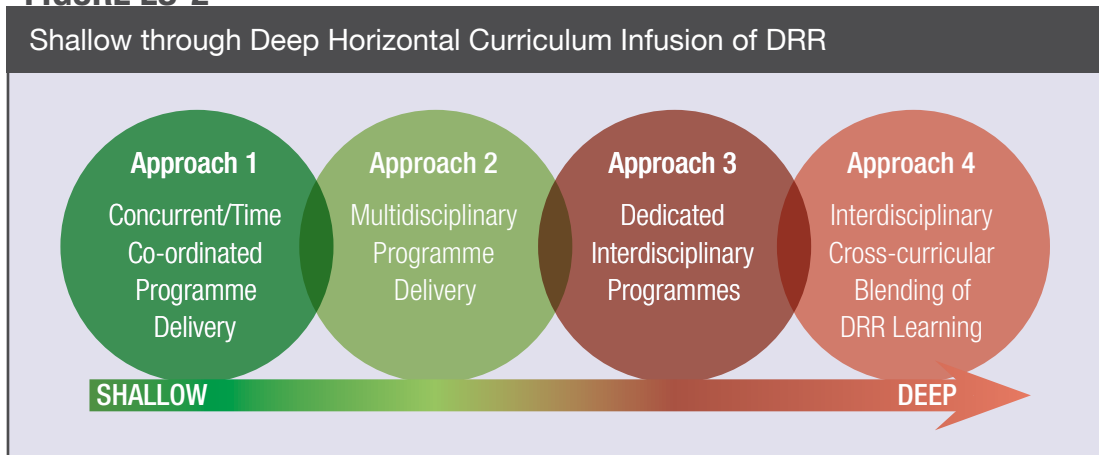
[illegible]

Shallow through Deep Horizontal Curriculum Infusion of DRR

Approach 1
Concurrent/Time Co-ordinated Programme Delivery

Approach 2
Multidisciplinary Programme Delivery

Approach 3
Dedicated Interdisciplinary Programmes

Approach 4
Interdisciplinary Cross-curricular Blending of DRR Learning

SHALLOW

DEEP